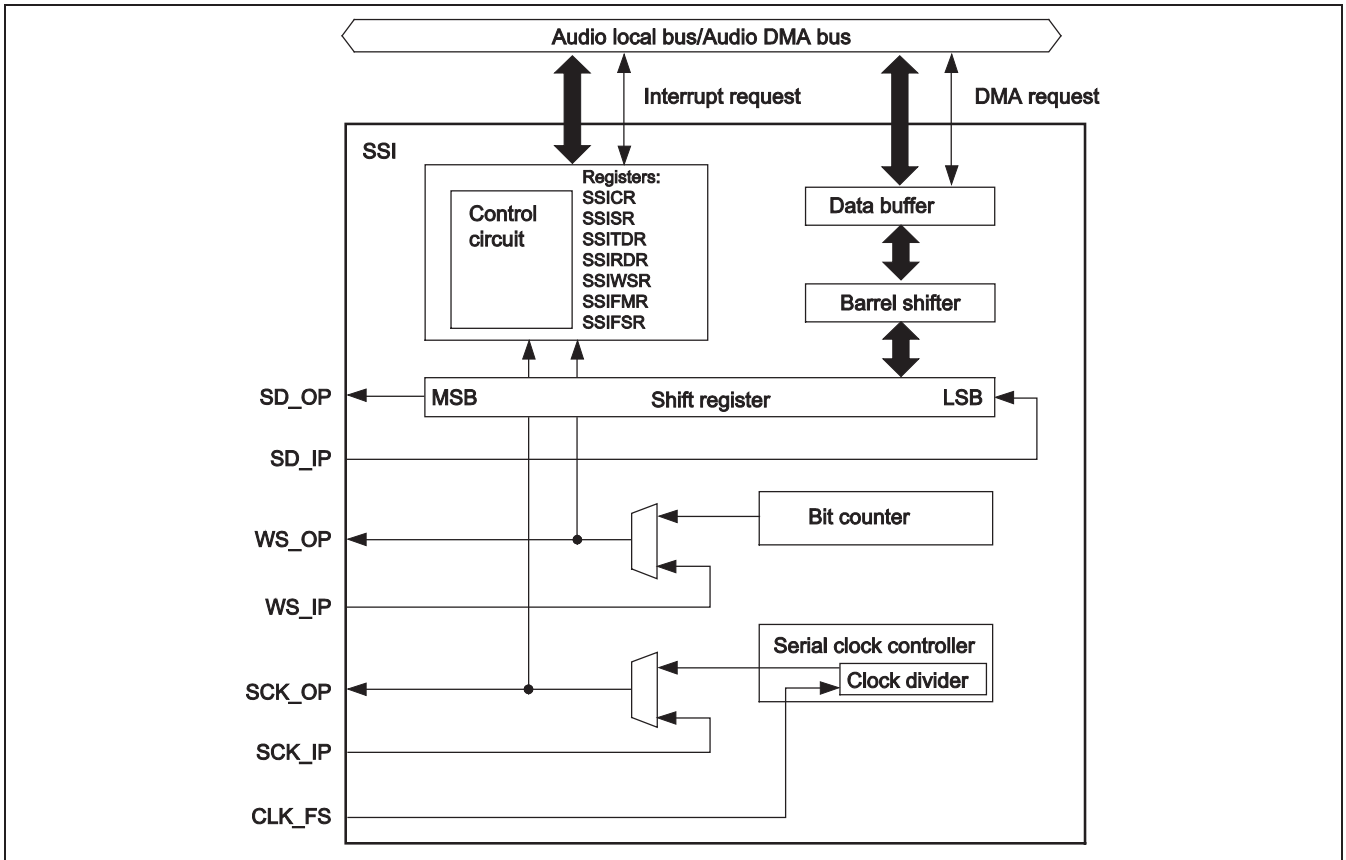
Audio local bus/Audio DMA bus

Interrupt request

DMA request

SSI

Control circuit

Registers:
SSICR
SSISR
SSITDR
SSIRDR
SSIWSR
SSIFMR
SSIFSR

Data buffer

Barrel shifter

SD_OP

MSB

Shift register

LSB

SD_IP

Bit counter

WS_OP

WS_IP

Serial clock controller

Clock divider

SCK_OP

SCK_IP

CLK_FS